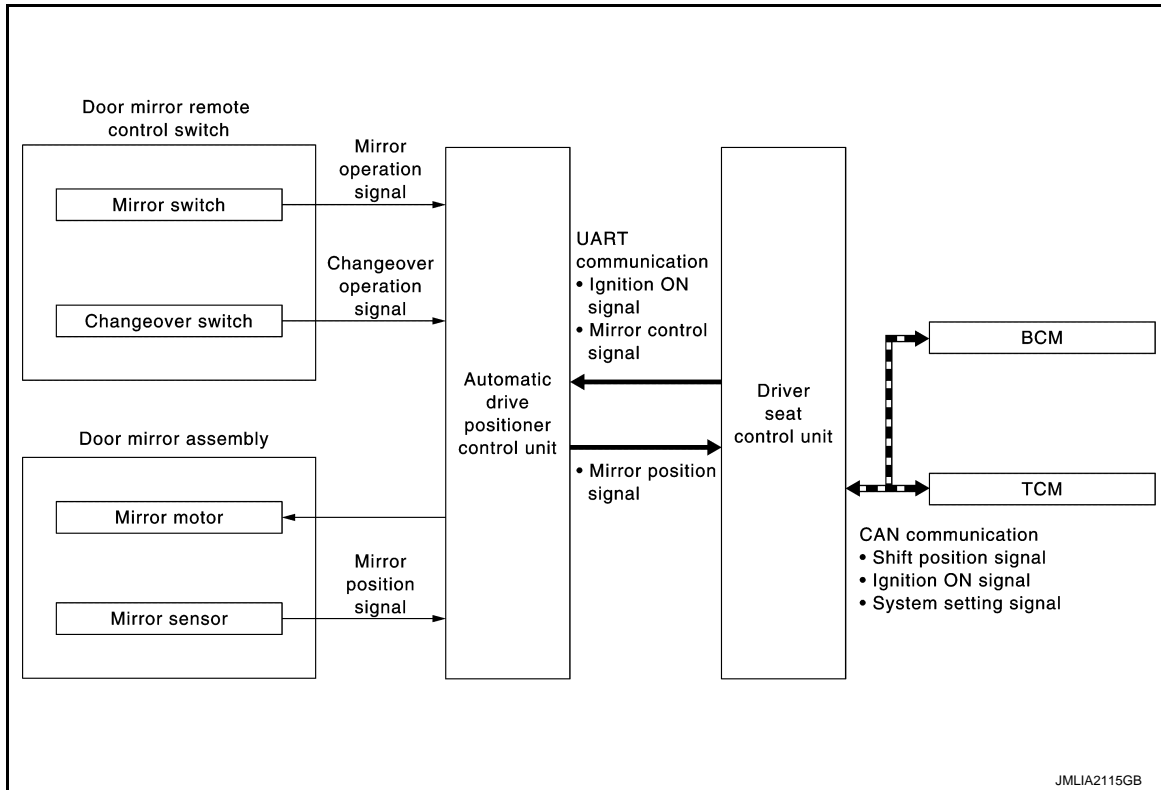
Door mirror remote control switch

Mirror switch

Changeover switch

Mirror operation signal

Changeover operation signal

Door mirror assembly

Mirror motor

Mirror sensor

Mirror position signal

Automatic drive positioner control unit

UART communication
• Ignition ON signal
• Mirror control signal

• Mirror position signal

Driver seat control unit

BCM

TCM

CAN communication
• Shift position signal
• Ignition ON signal
• System setting signal

JMLIA2115GB